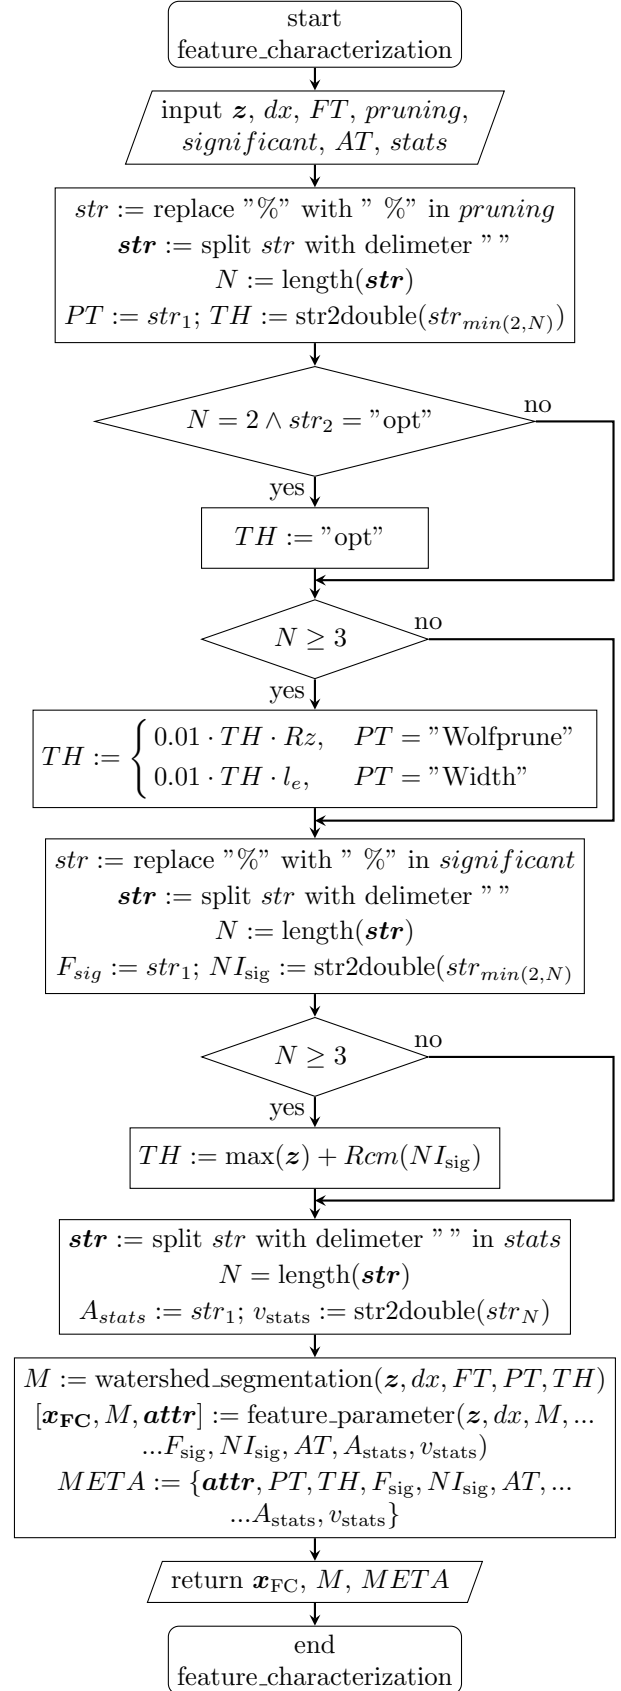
start
feature_characterization

input $\boldsymbol{z}$, $dx$, $FT$, $pruning$, $significant$, $AT$, $stats$

$str :=$ replace "%" with " %" in $pruning$
$\boldsymbol{str} :=$ split $str$ with delimeter " "
$N := \text{length}(\boldsymbol{str})$
$PT := str_1$; $TH := \text{str2double}(str_{min(2,N)})$

$N = 2 \wedge str_2 =$ "opt"
no
yes

$TH :=$ "opt"

$N \geq 3$
no
yes

$TH := \begin{cases} 0.01 \cdot TH \cdot Rz, & PT = \text{"Wolfprune"} \\ 0.01 \cdot TH \cdot l_e, & PT = \text{"Width"} \end{cases}$

$str :=$ replace "%" with " %" in $significant$
$\boldsymbol{str} :=$ split $str$ with delimeter " "
$N := \text{length}(\boldsymbol{str})$
$F_{sig} := str_1$; $NI_{\text{sig}} := \text{str2double}(str_{min(2,N)}$

$N \geq 3$
no
yes

$TH := \max(\boldsymbol{z}) + Rcm(NI_{\text{sig}})$

$\boldsymbol{str} :=$ split $str$ with delimeter " " in $stats$
$N = \text{length}(\boldsymbol{str})$
$A_{stats} := str_1$; $v_{\text{stats}} := \text{str2double}(str_N)$

$M :=$ watershed_segmentation$(\boldsymbol{z}, dx, FT, PT, TH)$
$[\boldsymbol{x}_{\mathbf{FC}}, M, \boldsymbol{attr}] :=$ feature_parameter$(\boldsymbol{z}, dx, M, ...$
$...F_{\text{sig}}, NI_{\text{sig}}, AT, A_{\text{stats}}, v_{\text{stats}})$
$META := \{\boldsymbol{attr}, PT, TH, F_{\text{sig}}, NI_{\text{sig}}, AT, ...$
$...A_{\text{stats}}, v_{\text{stats}}\}$

return $\boldsymbol{x}_{\text{FC}}$, $M$, $META$

end
feature_characterization